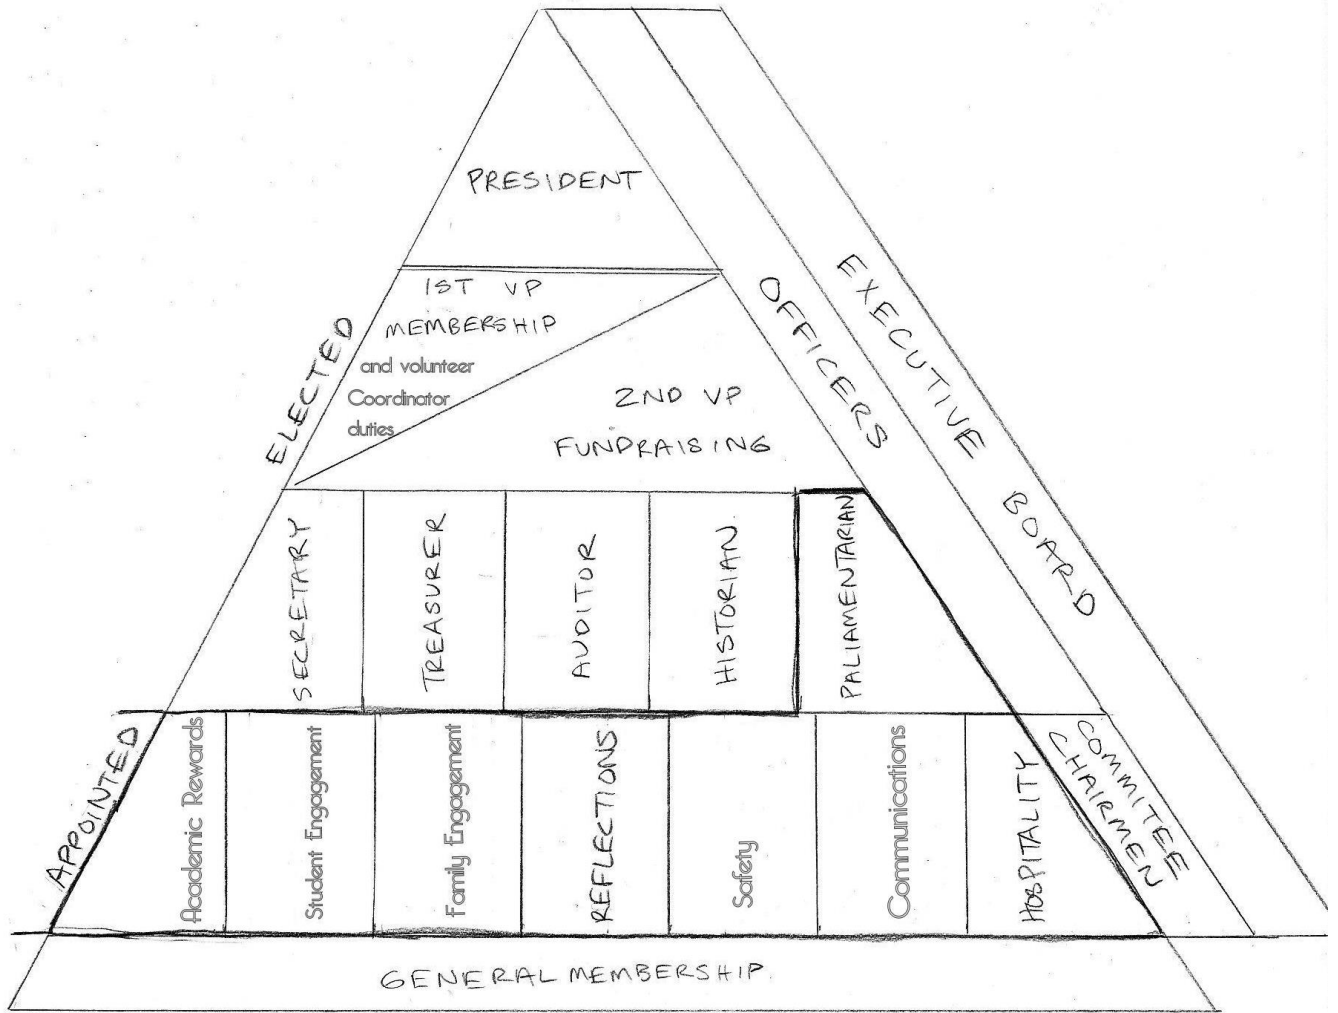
PRESIDENT

1ST VP MEMBERSHIP and volunteer Coordinator duties

2ND VP FUNDRAISING

ELECTED

OFFICERS

EXECUTIVE BOARD

SECRETARY

TREASURER

AUDITOR

HISTORIAN

PALIAMENTARIAN

APPOINTED

Academic Rewards

Student Engagement

Family Engagement

REFLECTIONS

Safety

Communications

HOSPITALITY

COMMITEE CHAIRMEN

GENERAL MEMBERSHIP